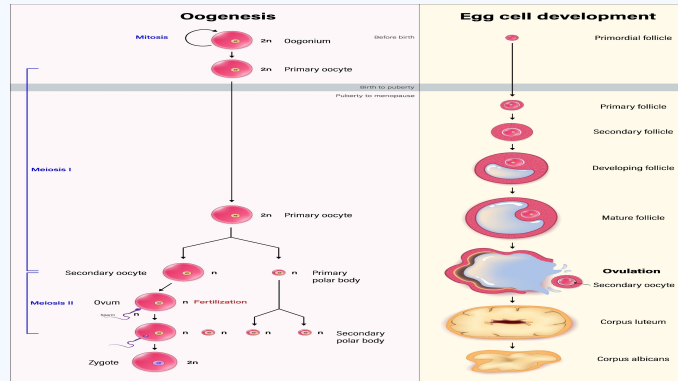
Oogenesis

Mitosis

2n Oogonium

Before birth

2n Primary oocyte

Birth to puberty

Puberty to menopause

Meiosis I

2n Primary oocyte

Secondary oocyte n

n Primary polar body

Meiosis II

Ovum n Fertilization

Sperm n

n n n n

Secondary polar body

Zygote 2n

Egg cell development

Primordial follicle

Primary follicle

Secondary follicle

Developing follicle

Mature follicle

Ovulation

Secondary oocyte

Corpus luteum

Corpus albicans